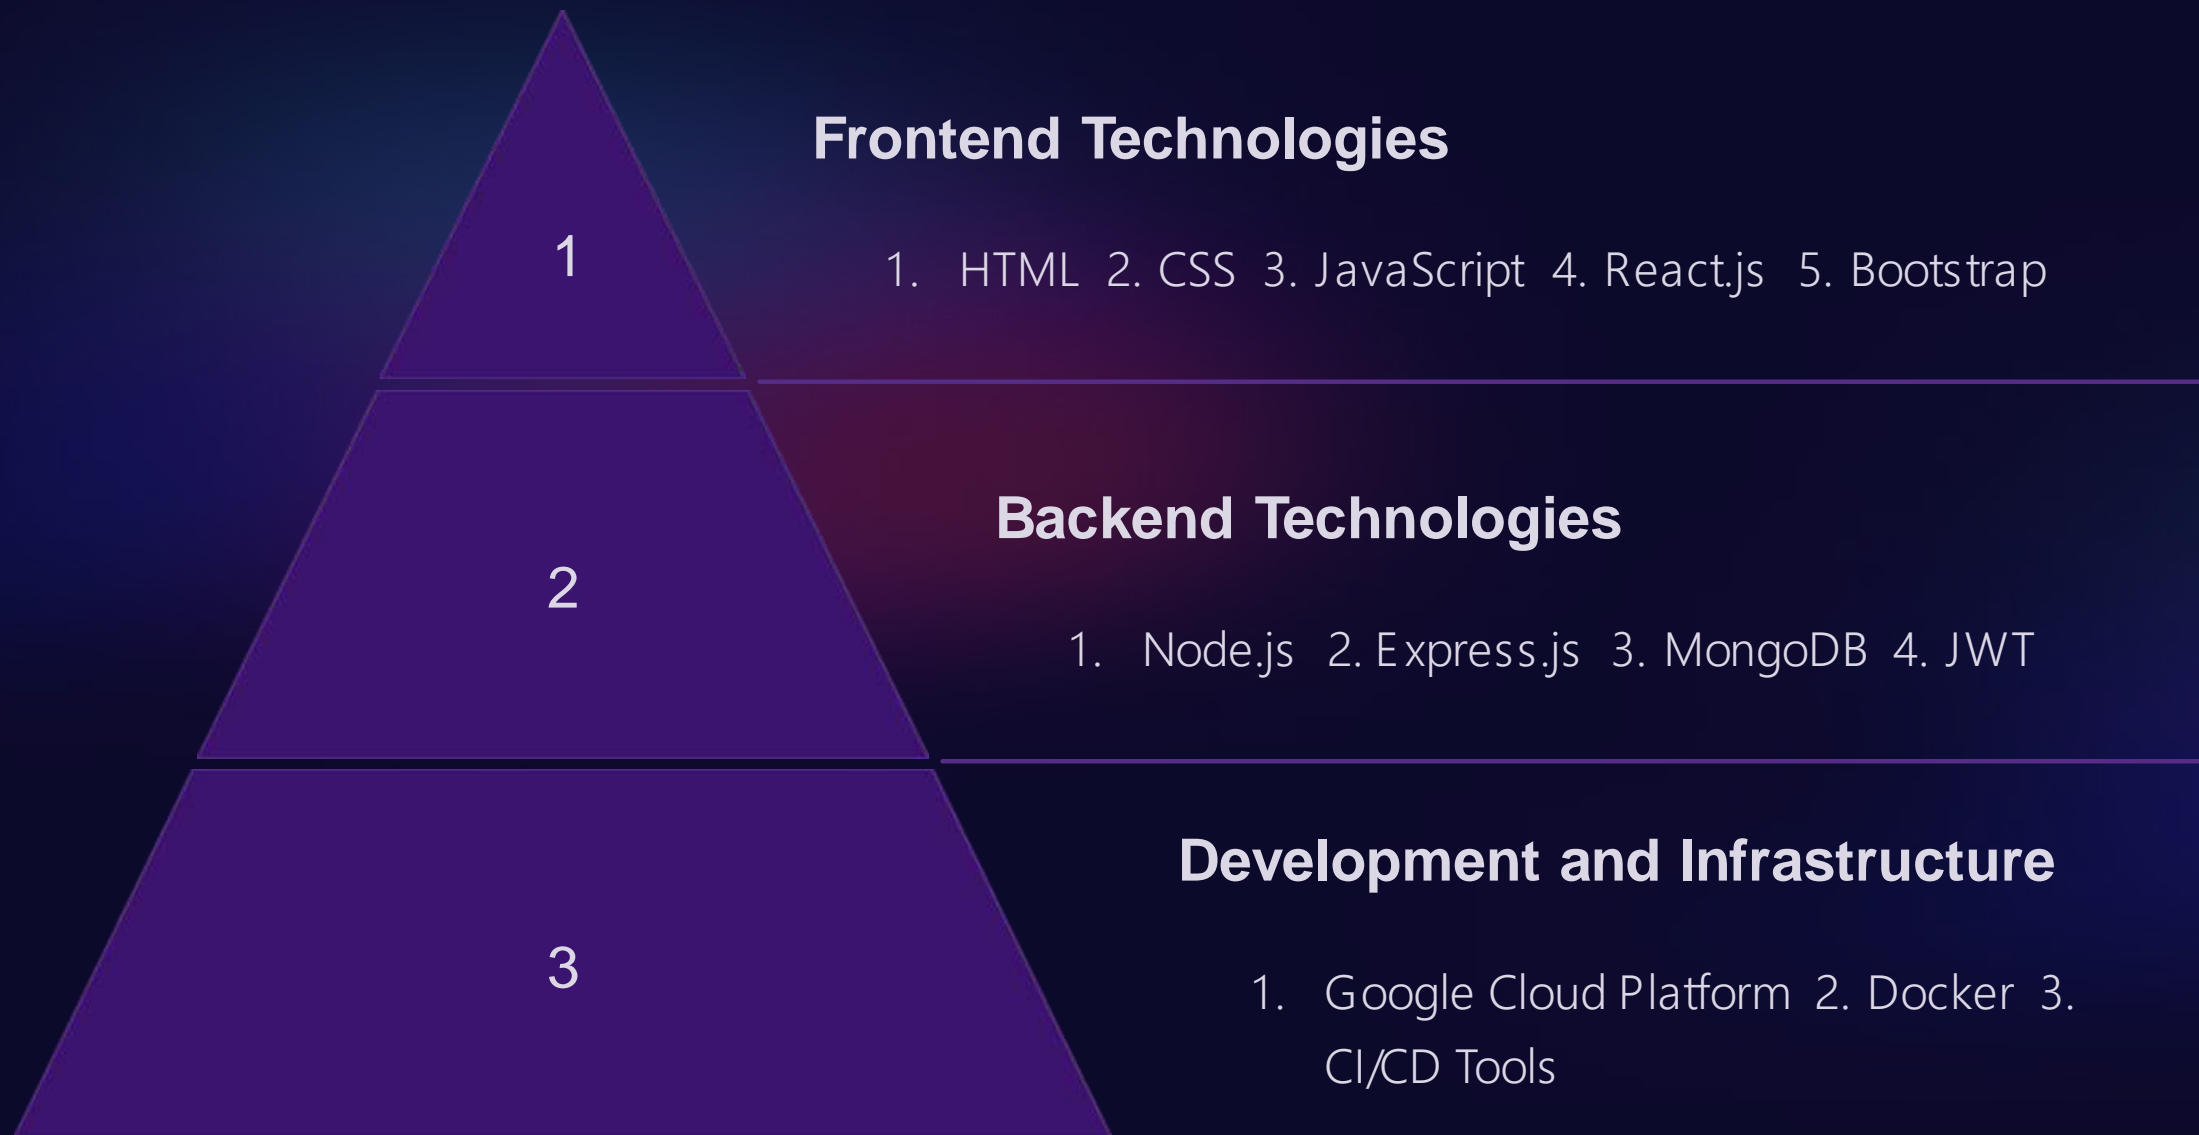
1

Frontend Technologies

1. HTML 2. CSS 3. JavaScript 4. React.js 5. Bootstrap

2

Backend Technologies

1. Node.js 2. Express.js 3. MongoDB 4. JWT

3

Development and Infrastructure

1. Google Cloud Platform 2. Docker 3. CI/CD Tools